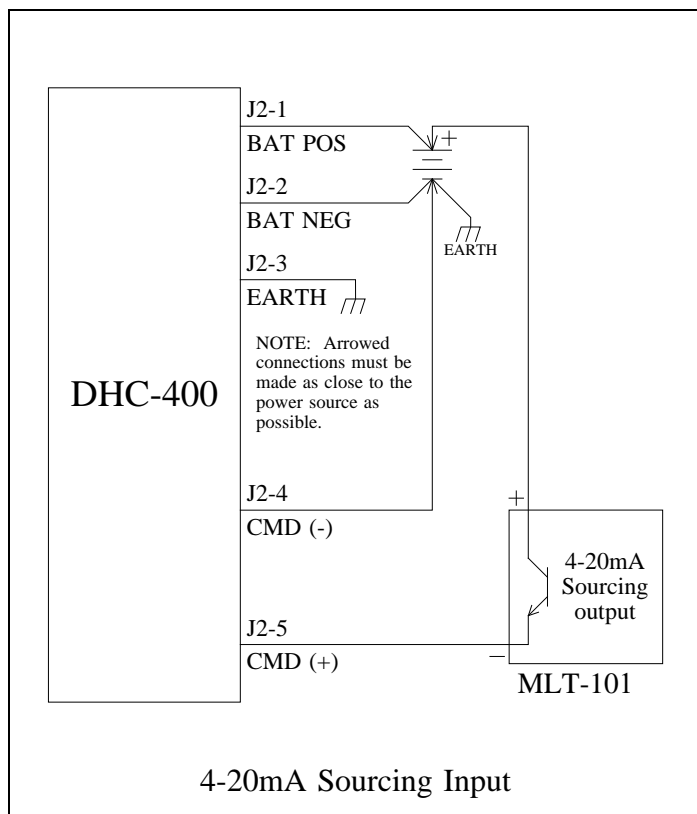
J2-1

BAT POS

+

J2-2

BAT NEG

EARTH

J2-3

EARTH

NOTE: Arrowed connections must be made as close to the power source as possible.

DHC-400

J2-4

CMD (-)

+

4-20mA Sourcing output

J2-5

CMD (+)

−

MLT-101

4-20mA Sourcing Input